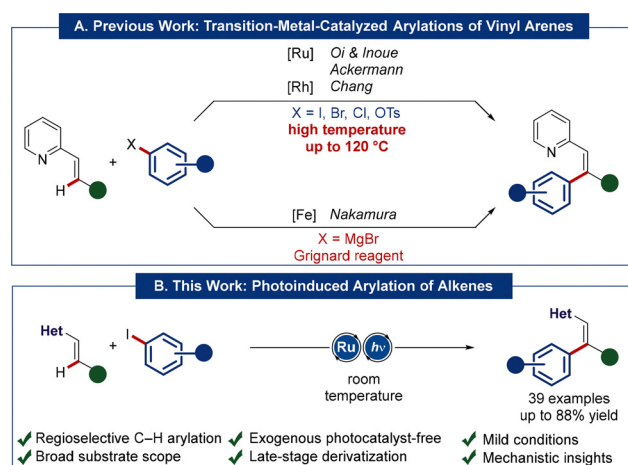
A. Previous Work: Transition-Metal-Catalyzed Arylations of Vinyl Arenes

[Ru] Oi & Inoue
Ackermann
[Rh] Chang

X = I, Br, Cl, OTs
high temperature
up to 120 °C

X

H

+

[Fe] Nakamura

X = MgBr
Grignard reagent

B. This Work: Photoinduced Arylation of Alkenes

Het

H

+

I

Ru

$h\nu$

room temperature

Het

39 examples
up to 88% yield

✔ Regioselective C–H arylation
✔ Broad substrate scope
✔ Exogenous photocatalyst-free
✔ Late-stage derivatization
✔ Mild conditions
✔ Mechanistic insights